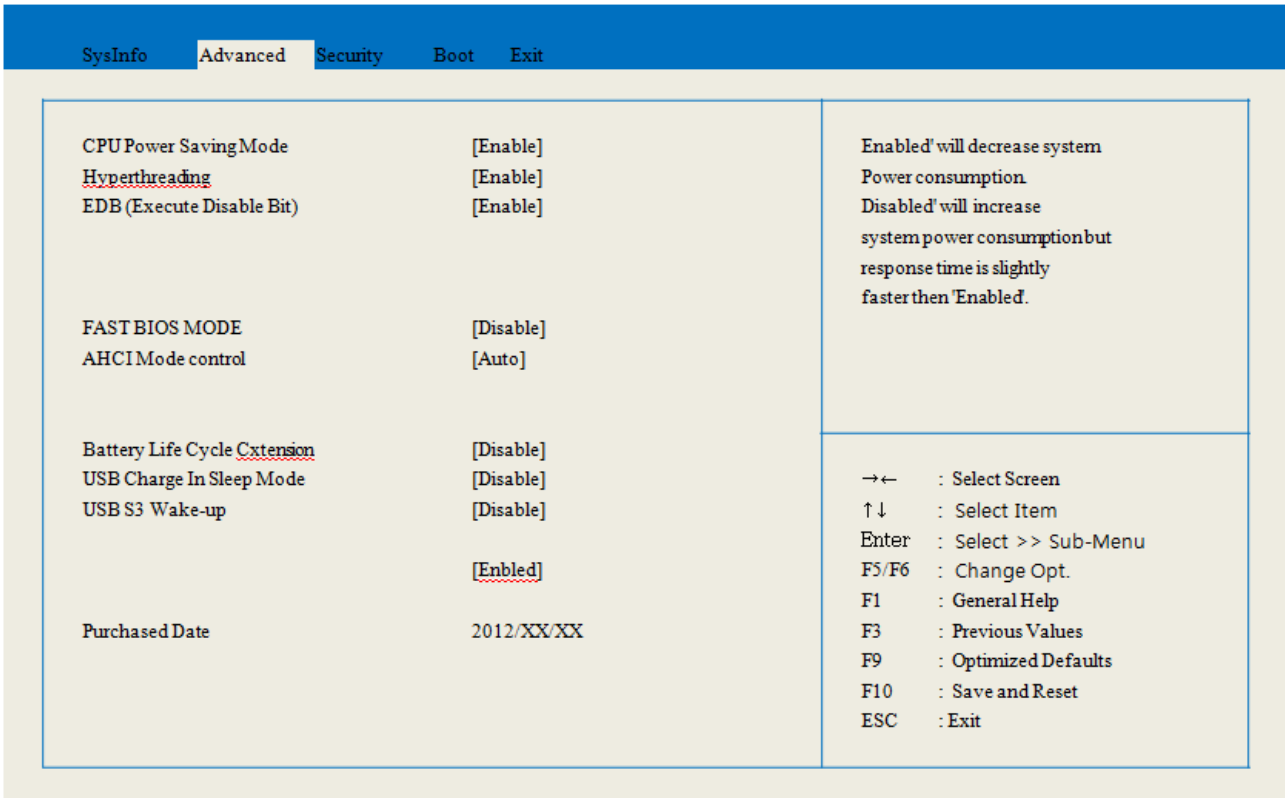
SysInfo Advanced Security Boot Exit

| | |
|---|---|
| CPU Power Saving Mode | [Enable] |
| Hyperthreading | [Enable] |
| EDB (Execute Disable Bit) | [Enable] |
| FAST BIOS MODE | [Disable] |
| AHCI Mode control | [Auto] |
| Battery Life Cycle Cxtension | [Disable] |
| USB Charge In Sleep Mode | [Disable] |
| USB S3 Wake-up | [Disable] |
| | [Enbled] |
| Purchased Date | 2012/XX/XX |

Enabled' will decrease system Power consumption. Disabled' will increase system power consumption but response time is slightly faster then 'Enabled'.

| | |
|---|---|
| →← | : Select Screen |
| ↑↓ | : Select Item |
| Enter | : Select >> Sub-Menu |
| F5/F6 | : Change Opt. |
| F1 | : General Help |
| F3 | : Previous Values |
| F9 | : Optimized Defaults |
| F10 | : Save and Reset |
| ESC | : Exit |